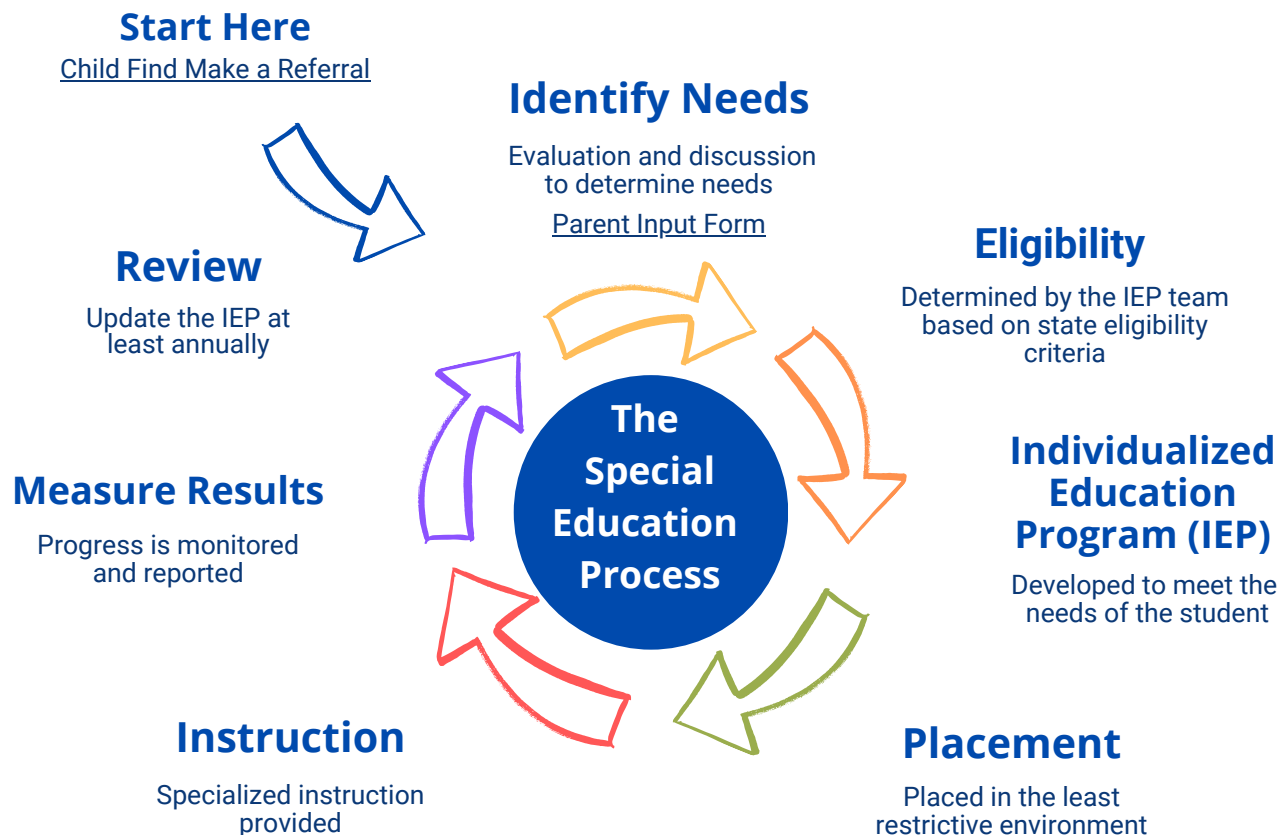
Start Here
Child Find Make a Referral

Identify Needs
Evaluation and discussion to determine needs
Parent Input Form

Eligibility
Determined by the IEP team based on state eligibility criteria

Individualized Education Program (IEP)
Developed to meet the needs of the student

Placement
Placed in the least restrictive environment

Instruction
Specialized instruction provided

Measure Results
Progress is monitored and reported

Review
Update the IEP at least annually

The Special Education Process